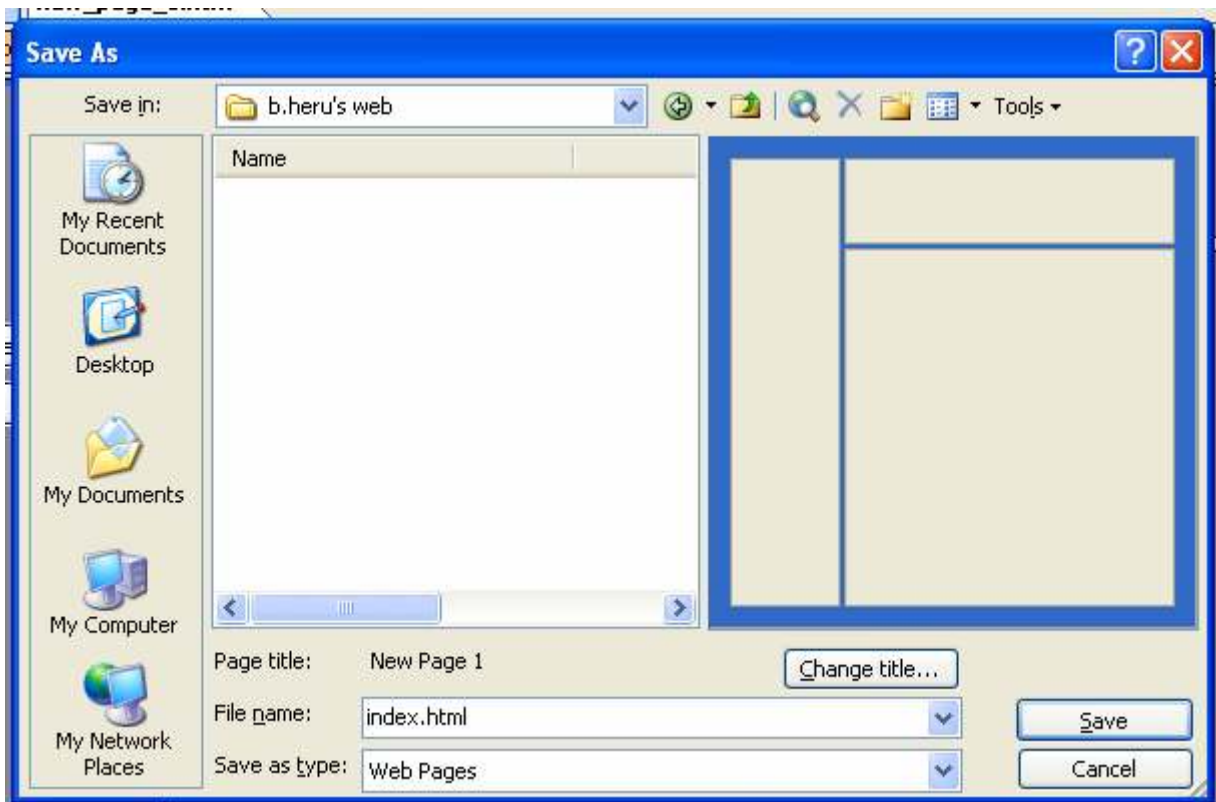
Save As

Save in: b.heru's web

Tools

Name

My Recent Documents

Desktop

My Documents

My Computer

My Network Places

Page title: New Page 1

Change title...

File name: index.html

Save

Save as type: Web Pages

Cancel